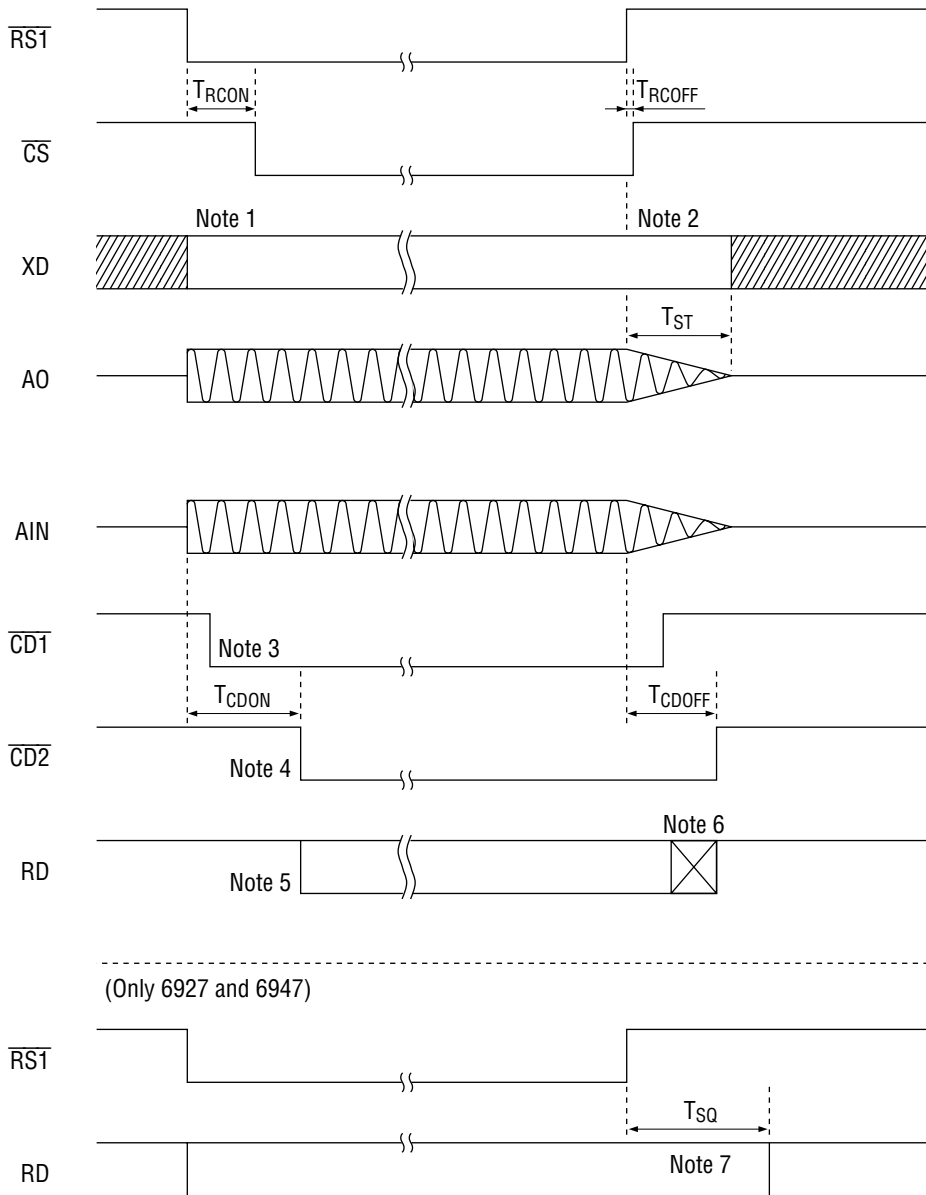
$\overline{RS1}$

$T_{RCON}$

$T_{RCOFF}$

$\overline{CS}$

Note 1

Note 2

XD

$T_{ST}$

AO

AIN

$\overline{CD1}$

Note 3

$T_{CDON}$

$T_{CDOFF}$

$\overline{CD2}$

Note 4

Note 6

RD

Note 5

(Only 6927 and 6947)

$\overline{RS1}$

$T_{SQ}$

RD

Note 7